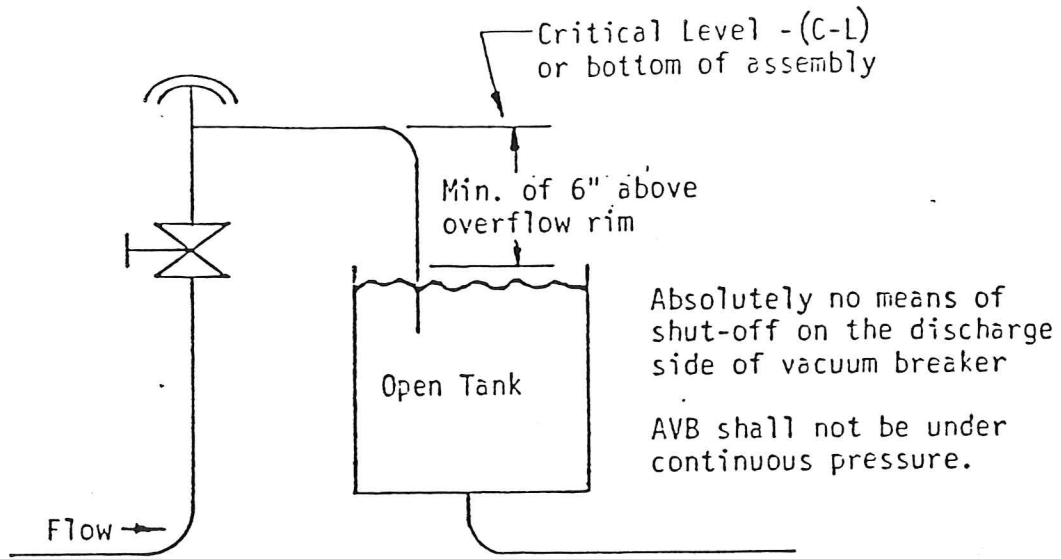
Critical Level - (C-L)
or bottom of assembly

Min. of 6" above
overflow rim

Absolutely no means of shut-off on the discharge side of vacuum breaker

AVB shall not be under continuous pressure.

Open Tank

Flow